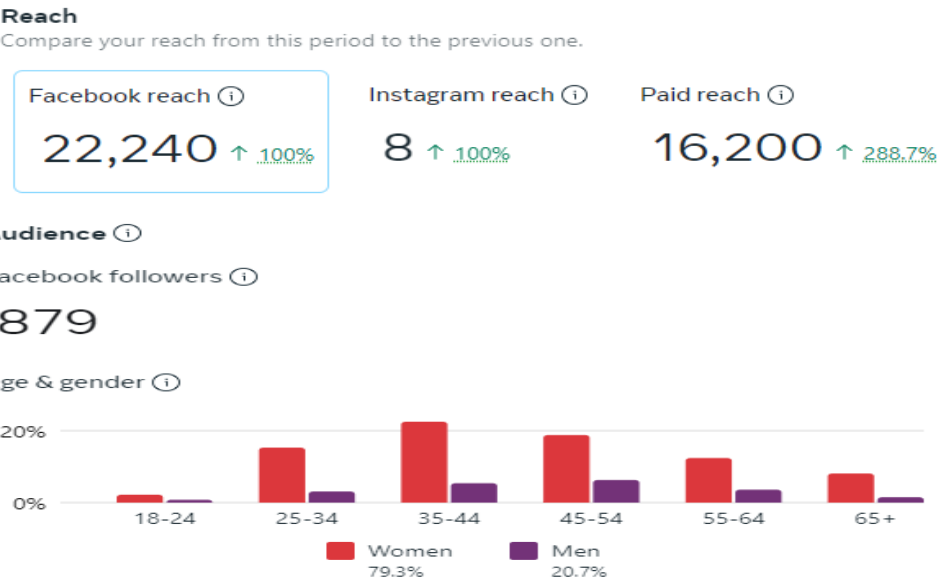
Reach
Compare your reach from this period to the previous one.

Facebook reach ⓘ
22,240 ↑ 100%

Instagram reach ⓘ
8 ↑ 100%

Paid reach ⓘ
16,200 ↑ 288.7%

udience ⓘ

acebook followers ⓘ
879

ge & gender ⓘ

20%
0%

18-24
25-34
35-44
45-54
55-64
65+

Women
79.3%
Men
20.7%